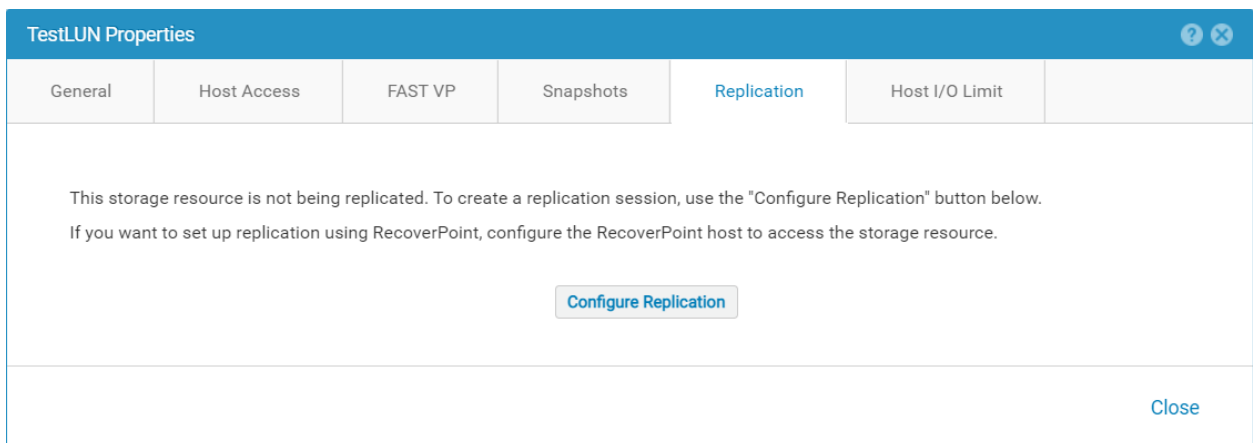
TestLUN Properties

General | Host Access | FAST VP | Snapshots | Replication | Host I/O Limit

This storage resource is not being replicated. To create a replication session, use the "Configure Replication" button below.

If you want to set up replication using RecoverPoint, configure the RecoverPoint host to access the storage resource.

Configure Replication

Close